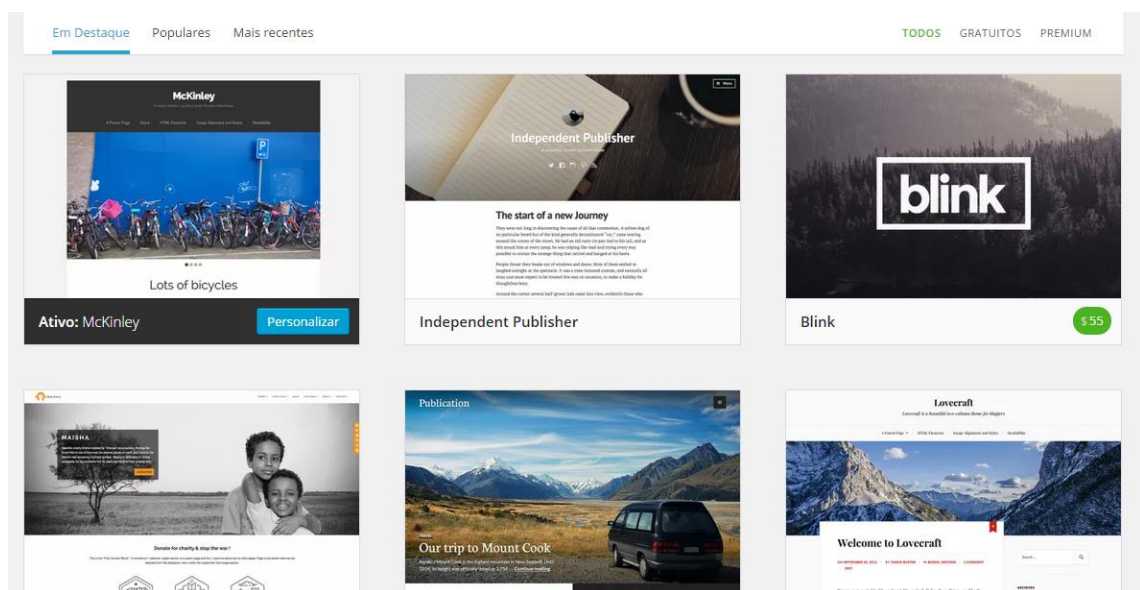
Em Destaque Populares Mais recentes

TODOS GRATUITOS PREMIUM

McKinley

Lots of bicycles

Ativo: McKinley

Personalizar

Independent Publisher

The start of a new Journey

Independent Publisher

blink

Blink

$55

MAISHA

Donate for charity & stop the war!

Publication

Our trip to Mount Cook

Lovecraft

Welcome to Lovecraft